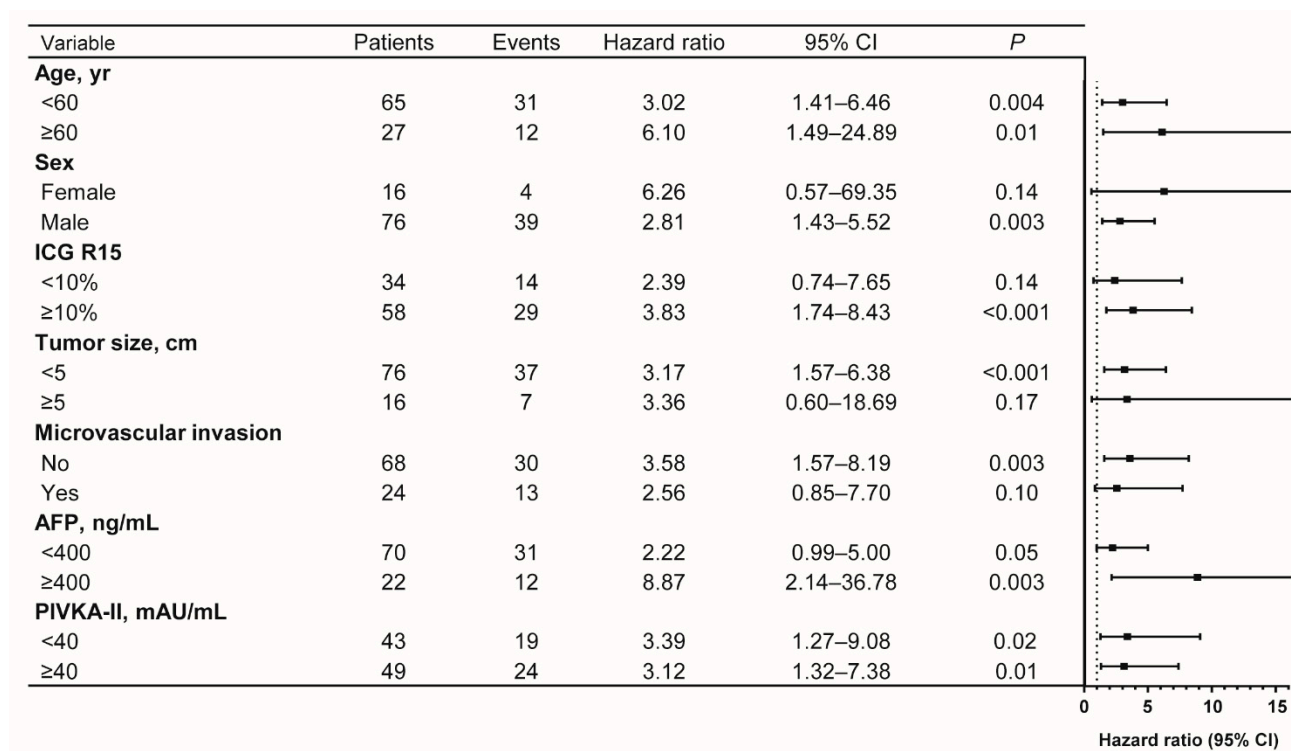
| Variable | Patients | Events | Hazard ratio | 95% CI | $P$ |
|---|---|---|---|---|---|
| **Age, yr** | | | | | |
| <60 | 65 | 31 | 3.02 | 1.41–6.46 | 0.004 |
| ≥60 | 27 | 12 | 6.10 | 1.49–24.89 | 0.01 |
| **Sex** | | | | | |
| Female | 16 | 4 | 6.26 | 0.57–69.35 | 0.14 |
| Male | 76 | 39 | 2.81 | 1.43–5.52 | 0.003 |
| **ICG R15** | | | | | |
| <10% | 34 | 14 | 2.39 | 0.74–7.65 | 0.14 |
| ≥10% | 58 | 29 | 3.83 | 1.74–8.43 | <0.001 |
| **Tumor size, cm** | | | | | |
| <5 | 76 | 37 | 3.17 | 1.57–6.38 | <0.001 |
| ≥5 | 16 | 7 | 3.36 | 0.60–18.69 | 0.17 |
| **Microvascular invasion** | | | | | |
| No | 68 | 30 | 3.58 | 1.57–8.19 | 0.003 |
| Yes | 24 | 13 | 2.56 | 0.85–7.70 | 0.10 |
| **AFP, ng/mL** | | | | | |
| <400 | 70 | 31 | 2.22 | 0.99–5.00 | 0.05 |
| ≥400 | 22 | 12 | 8.87 | 2.14–36.78 | 0.003 |
| **PIVKA-II, mAU/mL** | | | | | |
| <40 | 43 | 19 | 3.39 | 1.27–9.08 | 0.02 |
| ≥40 | 49 | 24 | 3.12 | 1.32–7.38 | 0.01 |

0 5 10 15
Hazard ratio (95% CI)